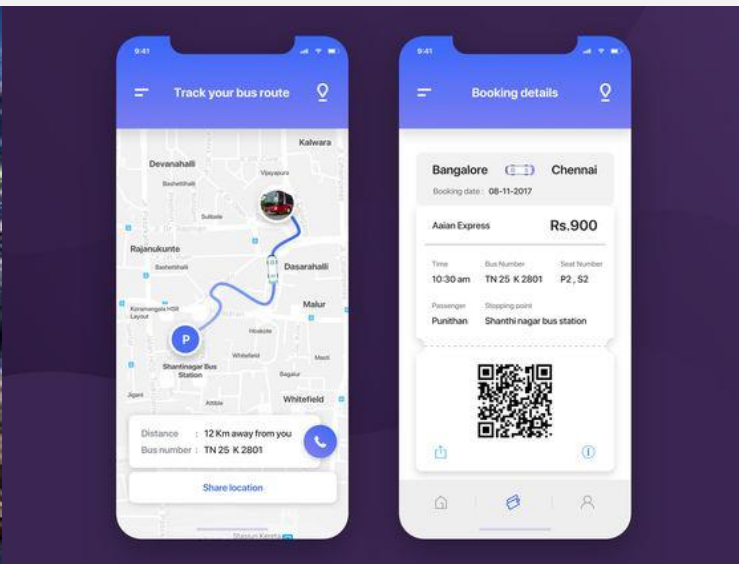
9:41

Track your bus route

Kalwara
Devanahalli
Vijayapura
Bashettihalli
Sulibele
Rajanukunte
Dasarahalli
Bashettihalli
Malur
Koramangala HSR Layout
P
Hoskote
Whitefield
Shantinagar Bus Station
Bagalur
Jigani
Attibele
Whitefield

Distance : 12 Km away from you
Bus number : TN 25 K 2801

Share location

9:41

Booking details

Bangalore Chennai
Booking date : 08-11-2017

Aaian Express Rs.900

Time
10:30 am
Bus Number
TN 25 K 2801
Seat Number
P2 , S2

Passenger
Punithan
Stopping point
Shanthi nagar bus station